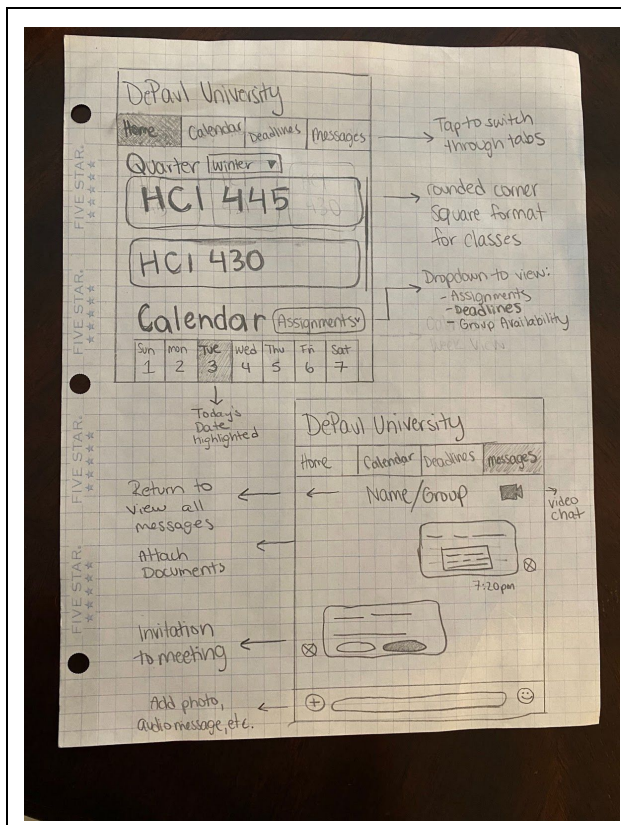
DePaul University

Home | Calendar | Deadlines | Messages

Tap to switch through tabs

Quarter Winter ▼

HCI 445

HCI 430

rounded corner square format for classes

Calendar Assignments ▼

Dropdown to view:
- Assignments
- Deadlines
- Group Availability

| Sun | Mon | Tue | Wed | Thu | Fri | Sat |
|---|---|---|---|---|---|---|
| 1 | 2 | 3 | 4 | 5 | 6 | 7 |

Today's Date highlighted

FIVE STAR.

DePaul University

Home | Calendar | Deadlines | Messages

Return to view all messages

Name/Group

video chat

Attach Documents

7:20pm

Invitation to meeting

Add photo, audio message, etc.